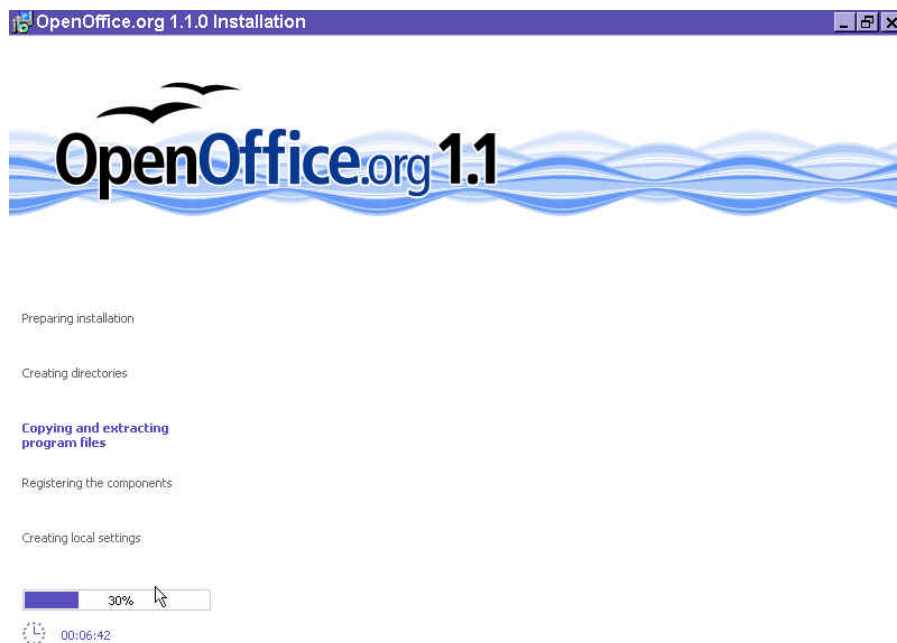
OpenOffice.org 1.1.0 Installation

OpenOffice.org 1.1

Preparing installation

Creating directories

Copying and extracting program files

Registering the components

Creating local settings

30%

00:06:42